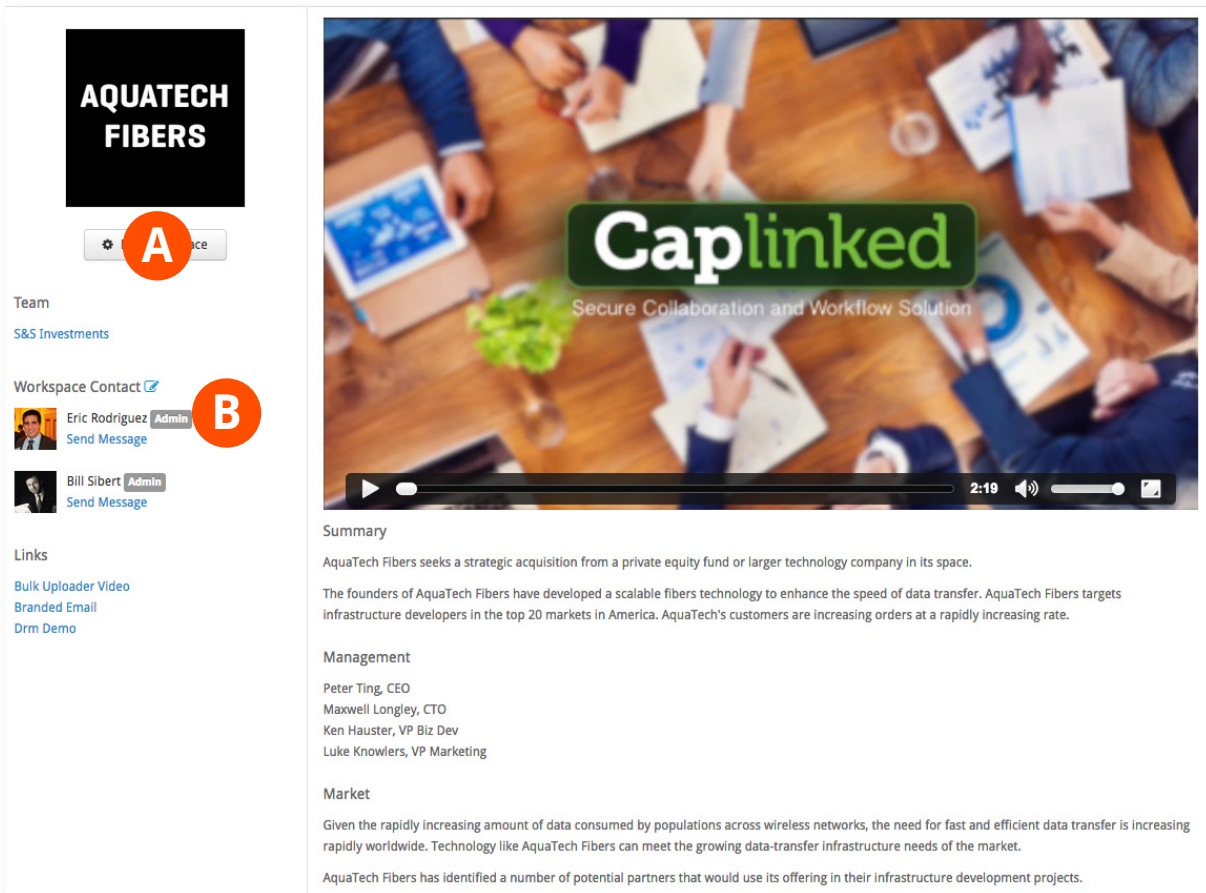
AQUATECH FIBERS

A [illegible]ace

Team

S&S Investments

Workspace Contact

B

Eric Rodriguez Admin
Send Message

Bill Sibert Admin
Send Message

Links

Bulk Uploader Video
Branded Email
Drm Demo

Caplinked
Secure Collaboration and Workflow Solution

2:19

Summary

AquaTech Fibers seeks a strategic acquisition from a private equity fund or larger technology company in its space.

The founders of AquaTech Fibers have developed a scalable fibers technology to enhance the speed of data transfer. AquaTech Fibers targets infrastructure developers in the top 20 markets in America. AquaTech's customers are increasing orders at a rapidly increasing rate.

Management

Peter Ting, CEO
Maxwell Longley, CTO
Ken Hauster, VP Biz Dev
Luke Knowlers, VP Marketing

Market

Given the rapidly increasing amount of data consumed by populations across wireless networks, the need for fast and efficient data transfer is increasing rapidly worldwide. Technology like AquaTech Fibers can meet the growing data-transfer infrastructure needs of the market.

AquaTech Fibers has identified a number of potential partners that would use its offering in their infrastructure development projects.